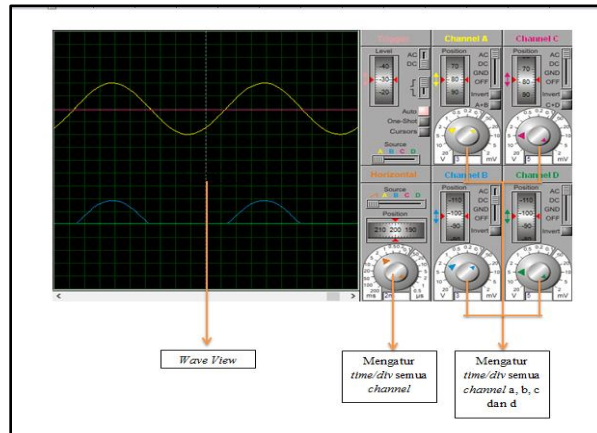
Trigger

Level

-40

-30

-20

AC

DC

Auto

One-Shot

Cursors

Source

A B C D

Channel A

Position

70

80

90

AC

DC

GND

OFF

Invert

A+B

V 3 mV

Channel C

Position

70

80

90

AC

DC

GND

OFF

Invert

C+D

V 5 mV

Horizontal

Source

A B C D

Position

210 200 190

ms 2 μs

Channel B

Position

-110

-100

-90

AC

DC

GND

OFF

Invert

V 3 mV

Channel D

Position

-110

-100

-90

AC

DC

GND

OFF

Invert

V 5 mV

Wave View

Mengatur time/div semua channel

Mengatur time/div semua channel a, b, c dan d